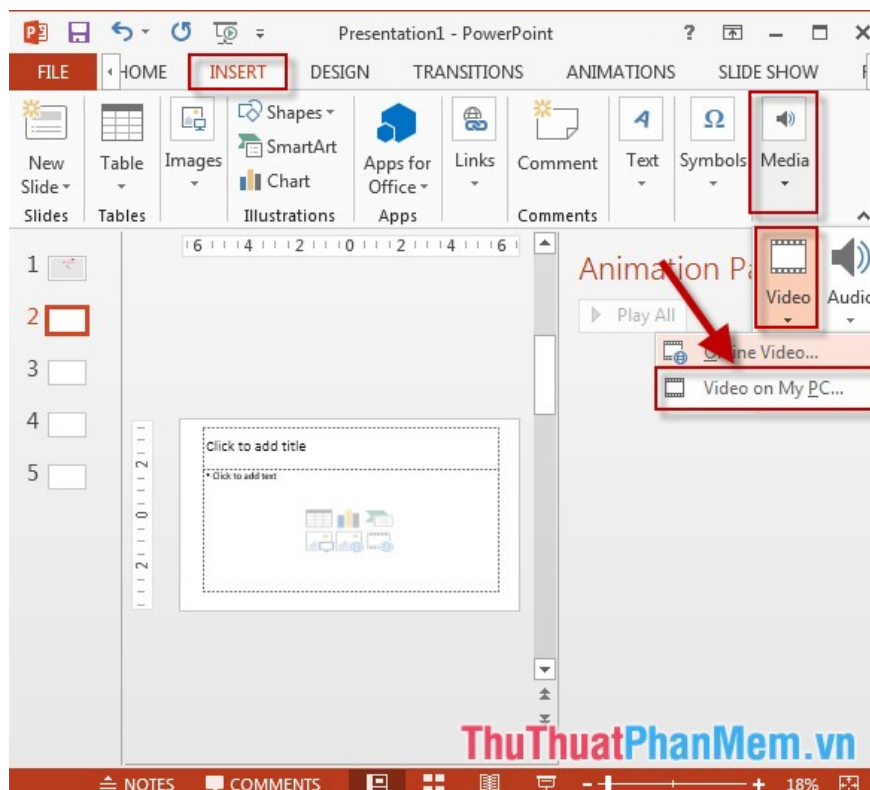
Presentation1 - PowerPoint

FILE HOME INSERT DESIGN TRANSITIONS ANIMATIONS SLIDE SHOW

New Slide
Slides
Table
Tables
Images
Shapes
SmartArt
Chart
Illustrations
Apps for Office
Apps
Links
Comment
Comments
Text
Symbols
Media

1
2
3
4
5

6 4 2 0 2 4 6

Animation Pa
Play All

Video
Audio

Online Video...
Video on My PC...

Click to add title
• Click to add text

ThuThuatPhanMem.vn

NOTES COMMENTS 18%